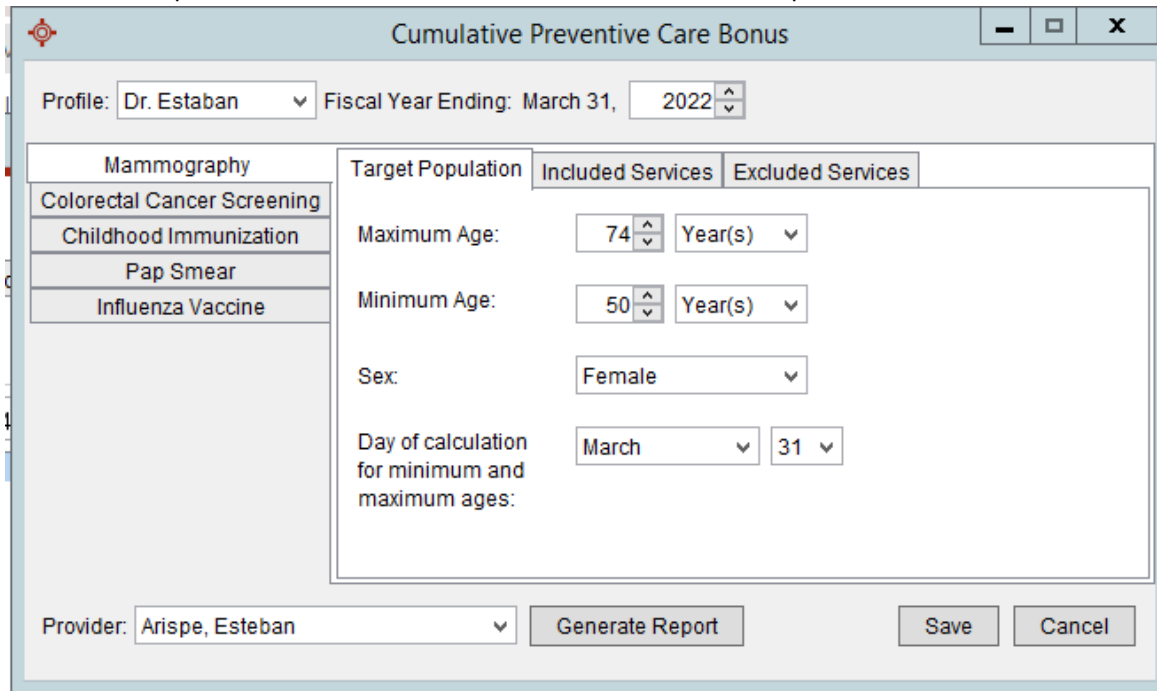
Cumulative Preventive Care Bonus

Profile: Dr. Estaban Fiscal Year Ending: March 31, 2022

Mammography
Colorectal Cancer Screening
Childhood Immunization
Pap Smear
Influenza Vaccine

Target Population | Included Services | Excluded Services

Maximum Age: 74 Year(s)

Minimum Age: 50 Year(s)

Sex: Female

Day of calculation for minimum and maximum ages: March 31

Provider: Arispe, Esteban Generate Report Save Cancel